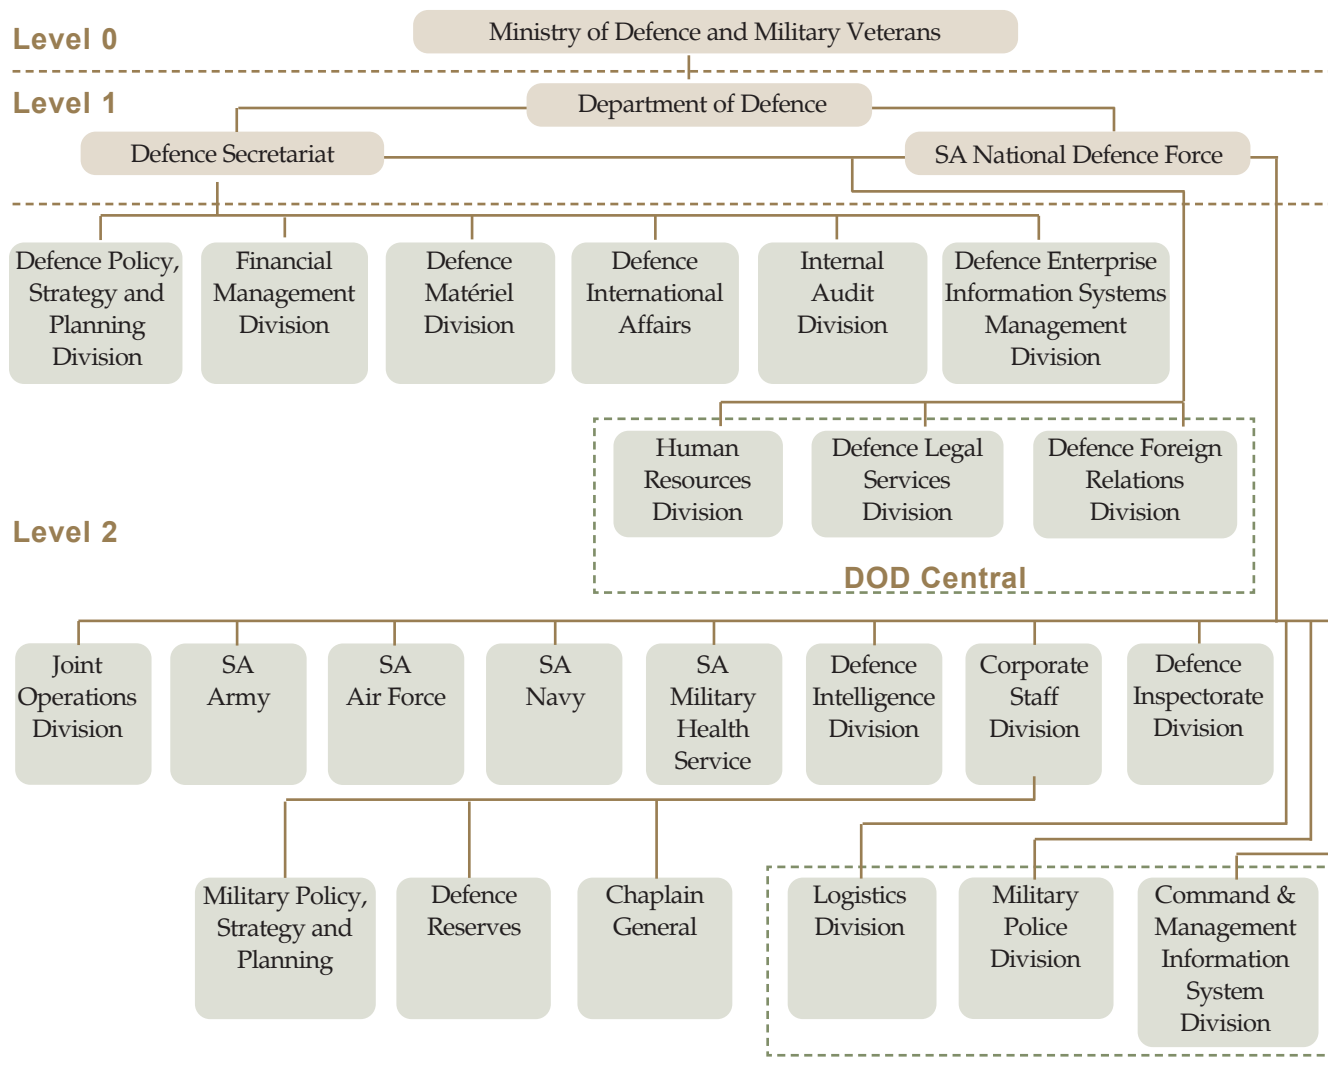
Level 0

Ministry of Defence and Military Veterans

Level 1

Department of Defence

Defence Secretariat

SA National Defence Force

Defence Policy, Strategy and Planning Division

Financial Management Division

Defence Matériel Division

Defence International Affairs

Internal Audit Division

Defence Enterprise Information Systems Management Division

Human Resources Division

Defence Legal Services Division

Defence Foreign Relations Division

DOD Central

Level 2

Joint Operations Division

SA Army

SA Air Force

SA Navy

SA Military Health Service

Defence Intelligence Division

Corporate Staff Division

Defence Inspectorate Division

Military Policy, Strategy and Planning

Defence Reserves

Chaplain General

Logistics Division

Military Police Division

Command & Management Information System Division